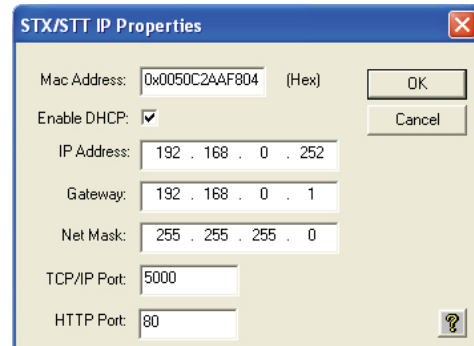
STX/STT IP Properties

Mac Address: 0x0050C2AAF804 (Hex)

OK

Cancel

Enable DHCP: ✓

IP Address: 192 . 168 . 0 . 252

Gateway: 192 . 168 . 0 . 1

Net Mask: 255 . 255 . 255 . 0

TCP/IP Port: 5000

HTTP Port: 80

?